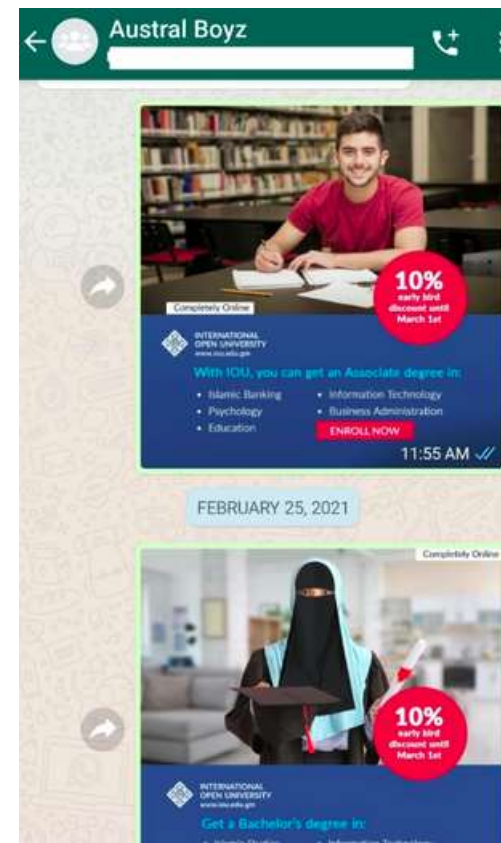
Austral Boyz

Completely Online

10% early bird discount until March 1st

INTERNATIONAL OPEN UNIVERSITY
www.iou.edu.gm

With IOU, you can get an Associate degree in:

• Islamic Banking
• Psychology
• Education
• Information Technology
• Business Administration

ENROLL NOW

11:55 AM

FEBRUARY 25, 2021

Completely Online

10% early bird discount until March 1st

INTERNATIONAL OPEN UNIVERSITY
www.iou.edu.gm

Get a Bachelor's degree in:

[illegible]